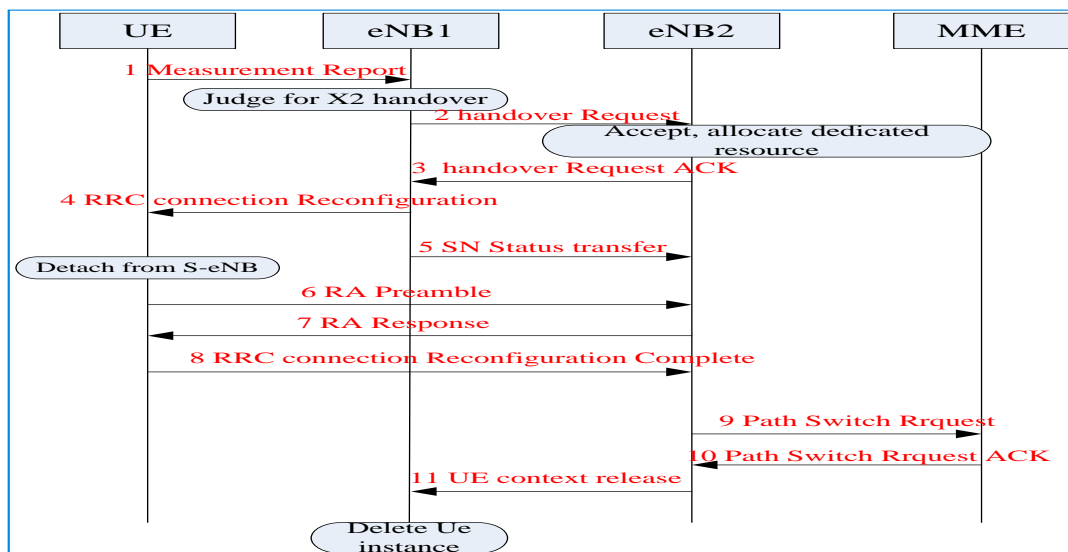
UE
eNB1
eNB2
MME

1 Measurement Report
Judge for X2 handover
2 handover Request
Accept, allocate dedicated resource
3 handover Request ACK
4 RRC connection Reconfiguration
5 SN Status transfer
Detach from S-eNB
6 RA Preamble
7 RA Response
8 RRC connection Reconfiguration Complete
9 Path Switch Rrquest
10 Path Switch Rrquest ACK
11 UE context release
Delete Ue instance